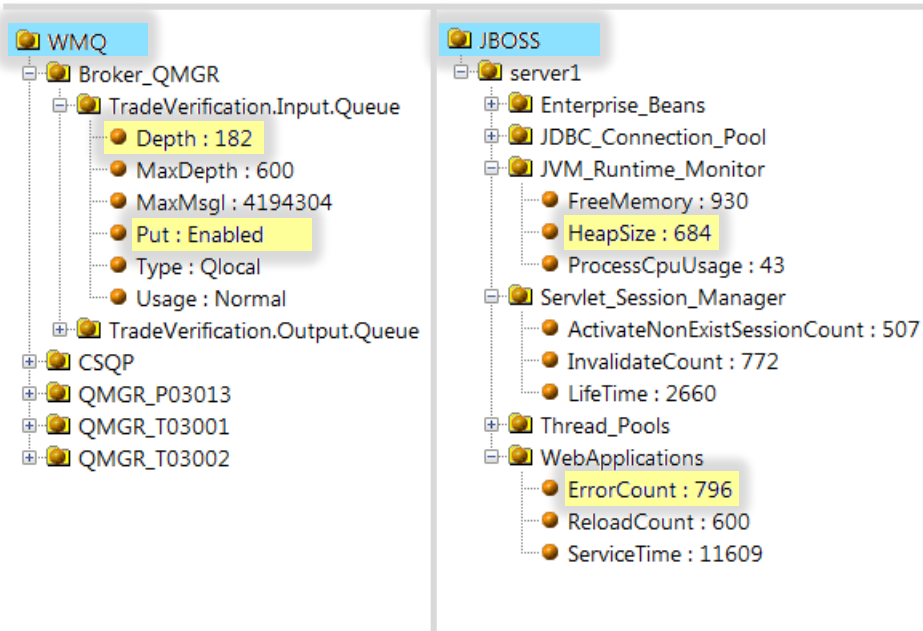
WMQ
Broker_QMGR
TradeVerification.Input.Queue
Depth : 182
MaxDepth : 600
MaxMsgl : 4194304
Put : Enabled
Type : Qlocal
Usage : Normal
TradeVerification.Output.Queue
CSQP
QMGR_P03013
QMGR_T03001
QMGR_T03002

JBOSS
server1
Enterprise_Beans
JDBC_Connection_Pool
JVM_Runtime_Monitor
FreeMemory : 930
HeapSize : 684
ProcessCpuUsage : 43
Servlet_Session_Manager
ActivateNonExistSessionCount : 507
InvalidateCount : 772
LifeTime : 2660
Thread_Pools
WebApplications
ErrorCount : 796
ReloadCount : 600
ServiceTime : 11609